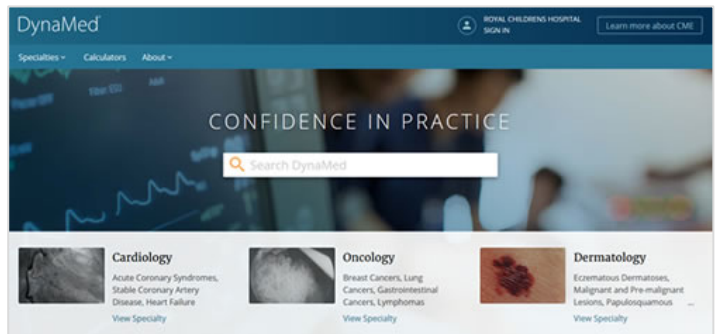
DynaMed

ROYAL CHILDRENS HOSPITAL
SIGN IN

Learn more about CME

Specialties

Calculators

About

CONFIDENCE IN PRACTICE

Search DynaMed

Cardiology
Acute Coronary Syndromes, Stable Coronary Artery Disease, Heart Failure
View Specialty

Oncology
Breast Cancers, Lung Cancers, Gastrointestinal Cancers, Lymphomas
View Specialty

Dermatology
Eczematous Dermatoses, Malignant and Pre-malignant Lesions, Papulosquamous ...
View Specialty